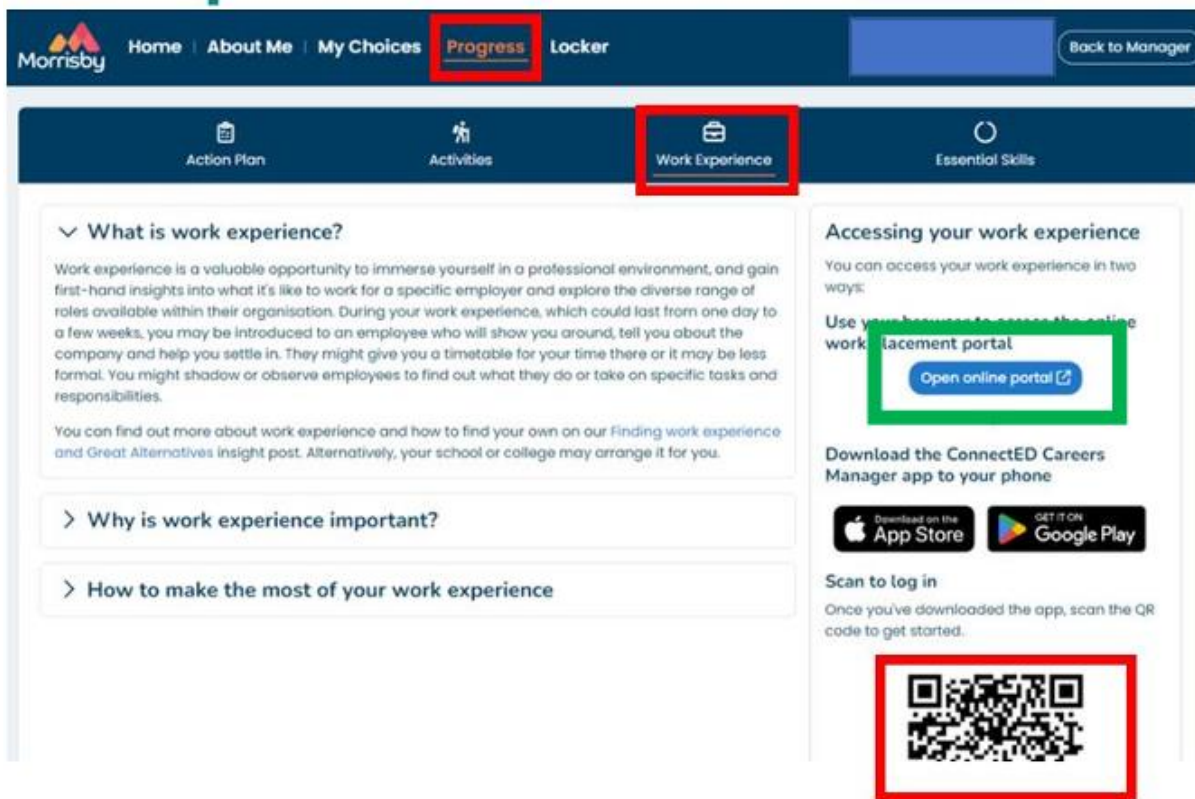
Morrisby Home | About Me | My Choices Progress Locker Back to Manager

Action Plan Activities Work Experience Essential Skills

What is work experience?

Work experience is a valuable opportunity to immerse yourself in a professional environment, and gain first-hand insights into what it's like to work for a specific employer and explore the diverse range of roles available within their organisation. During your work experience, which could last from one day to a few weeks, you may be introduced to an employee who will show you around, tell you about the company and help you settle in. They might give you a timetable for your time there or it may be less formal. You might shadow or observe employees to find out what they do or take on specific tasks and responsibilities.

You can find out more about work experience and how to find your own on our Finding work experience and Great Alternatives insight post. Alternatively, your school or college may arrange it for you.

Why is work experience important?

How to make the most of your work experience

Accessing your work experience

You can access your work experience in two ways:

Use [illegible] work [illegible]lacement portal

Open online portal

Download the ConnectED Careers Manager app to your phone

Download on the App Store

GET IT ON Google Play

Scan to log in

Once you've downloaded the app, scan the QR code to get started.